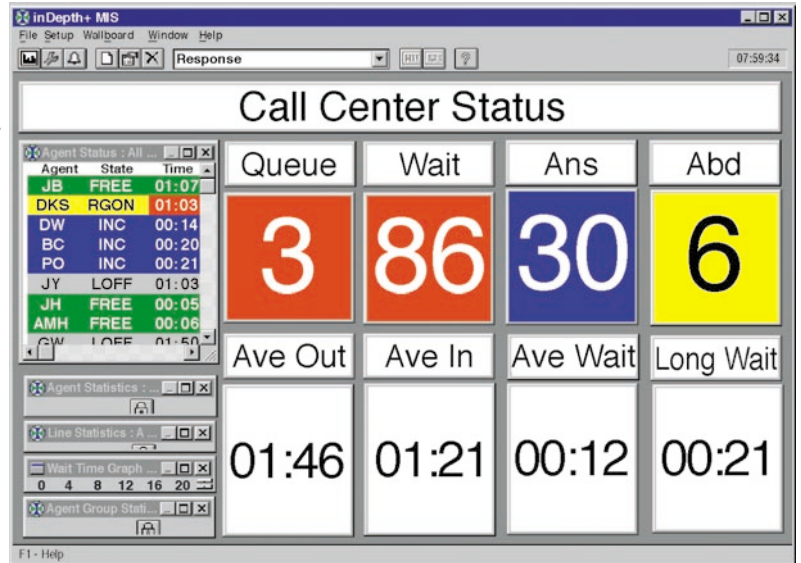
inDepth+ MIS

File Setup Wallboard Window Help

Response

07:59:34

Call Center Status

Agent Status : All ...

| Agent | State | Time |
|---|---|---|
| JB | FREE | 01:07 |
| DKS | RGON | 01:03 |
| DW | INC | 00:14 |
| BC | INC | 00:20 |
| PO | INC | 00:21 |
| JY | LOFF | 01:03 |
| JH | FREE | 00:05 |
| AMH | FREE | 00:06 |
| GW | LOFF | 01:50 |

Agent Statistics : ...

Line Statistics : A ...

Wait Time Graph ...

0 4 8 12 16 20

Agent Group Stati...

Queue

3

Wait

86

Ans

30

Abd

6

Ave Out

01:46

Ave In

01:21

Ave Wait

00:12

Long Wait

00:21

F1 - Help